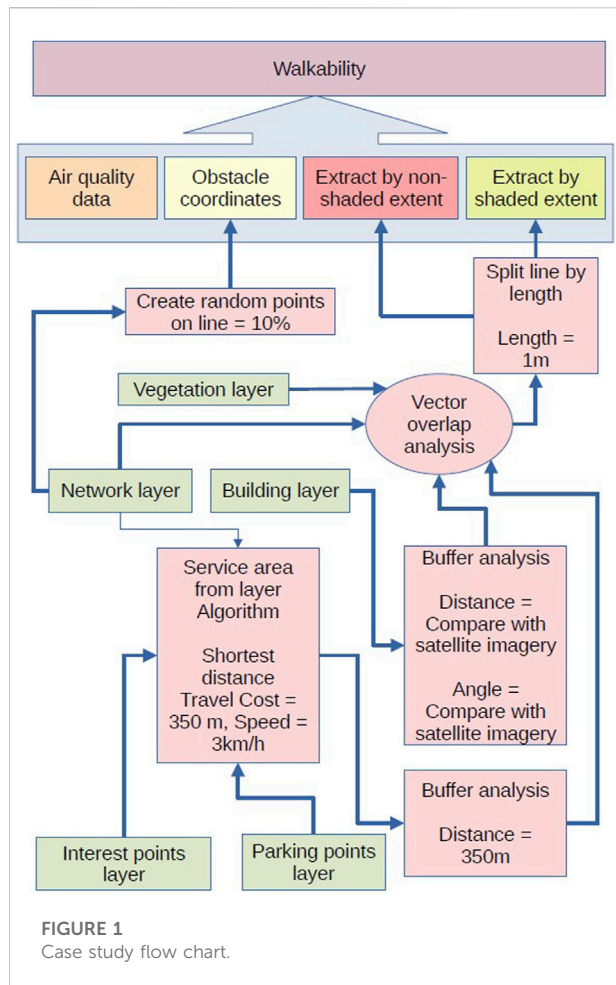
Walkability

Air quality data

Obstacle coordinates

Extract by non-shaded extent

Extract by shaded extent

Create random points on line = 10%

Split line by length

Length = 1m

Vegetation layer

Vector overlap analysis

Network layer

Building layer

Service area from layer Algorithm

Shortest distance Travel Cost = 350 m, Speed = 3km/h

Buffer analysis

Distance = Compare with satellite imagery

Angle = Compare with satellite imagery

Buffer analysis

Distance = 350m

Interest points layer

Parking points layer

FIGURE 1
Case study flow chart.